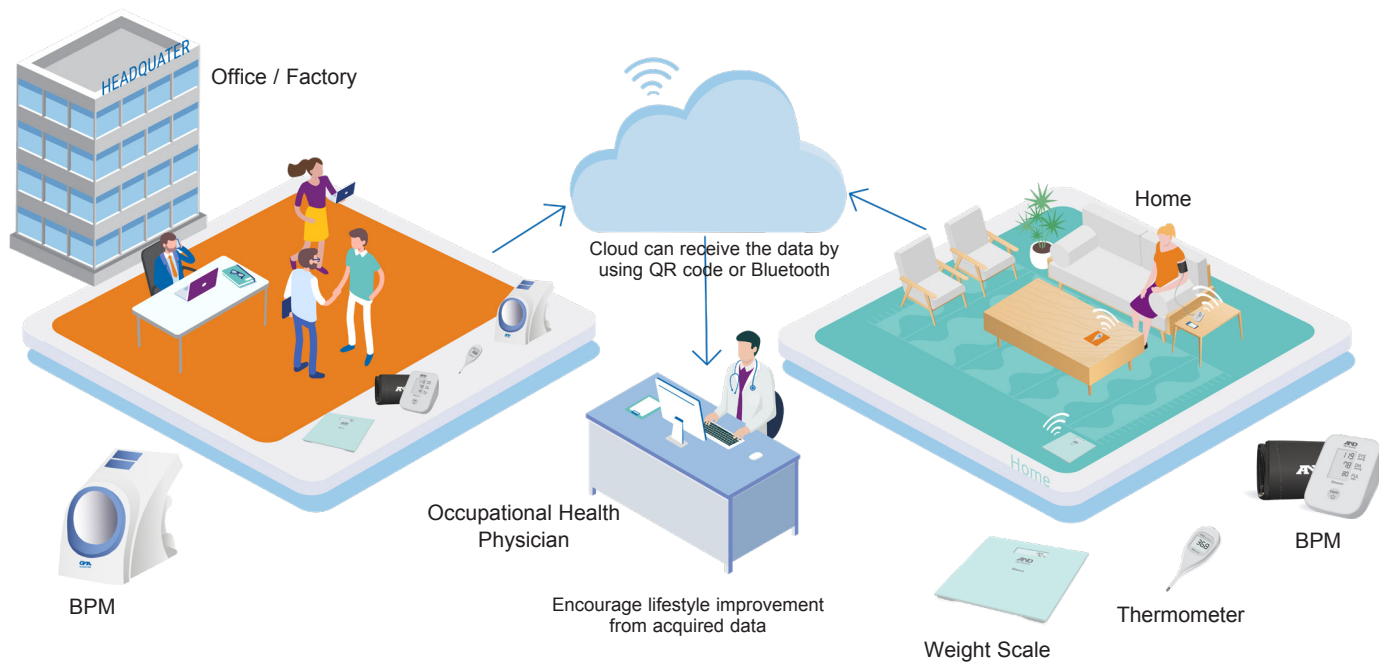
HEADQUATER

Office / Factory

Cloud can receive the data by using QR code or Bluetooth

Home

Home

Occupational Health Physician

Encourage lifestyle improvement from acquired data

BPM

BPM

Thermometer

Weight Scale